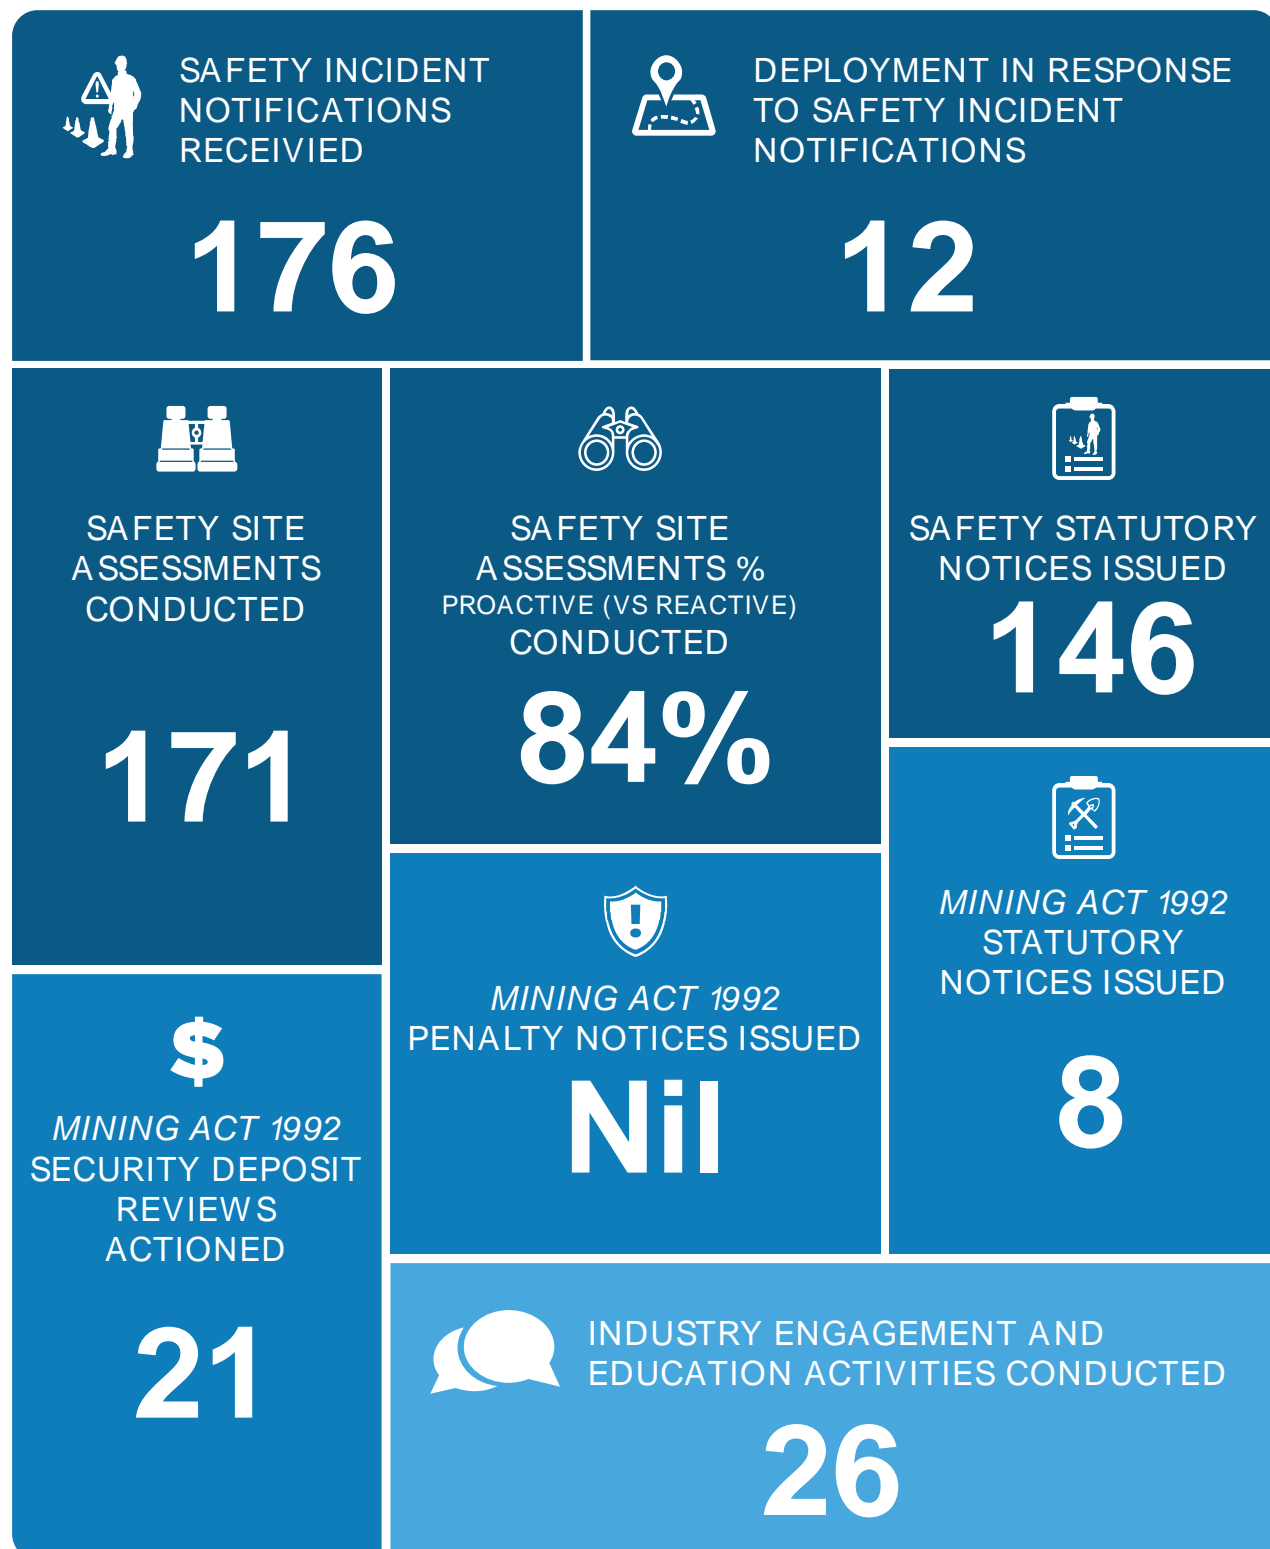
SAFETY INCIDENT NOTIFICATIONS RECEIVED

176

DEPLOYMENT IN RESPONSE TO SAFETY INCIDENT NOTIFICATIONS

12

SAFETY SITE ASSESSMENTS CONDUCTED

171

SAFETY SITE ASSESSMENTS % PROACTIVE (VS REACTIVE) CONDUCTED

84%

SAFETY STATUTORY NOTICES ISSUED

146

MINING ACT 1992 STATUTORY NOTICES ISSUED

8

MINING ACT 1992 PENALTY NOTICES ISSUED

Nil

$

MINING ACT 1992 SECURITY DEPOSIT REVIEWS ACTIONED

21

INDUSTRY ENGAGEMENT AND EDUCATION ACTIVITIES CONDUCTED

26